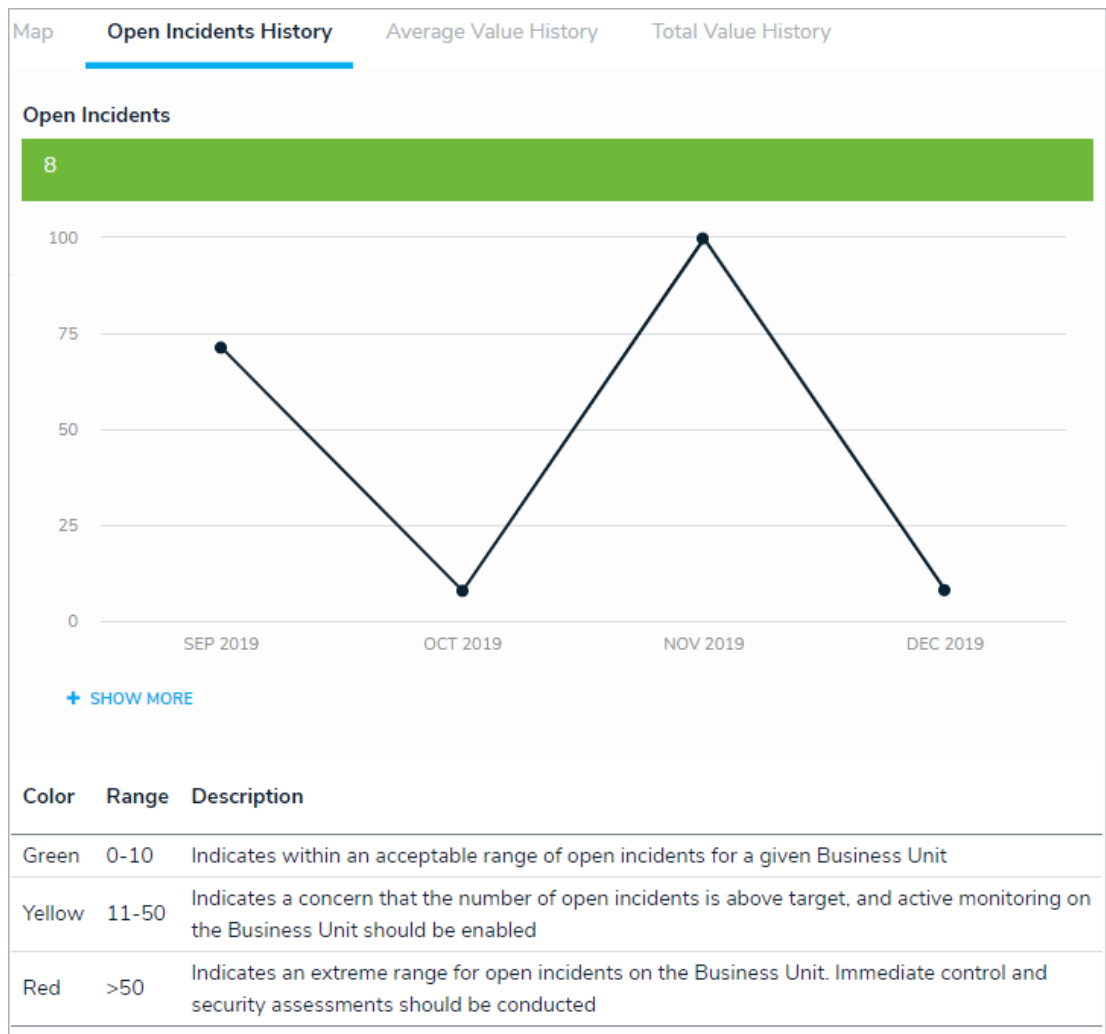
Map Open Incidents History Average Value History Total Value History

Open Incidents

8

100
75
50
25
0

SEP 2019 OCT 2019 NOV 2019 DEC 2019

+ SHOW MORE

| Color | Range | Description |
|---|---|---|
| Green | 0-10 | Indicates within an acceptable range of open incidents for a given Business Unit |
| Yellow | 11-50 | Indicates a concern that the number of open incidents is above target, and active monitoring on the Business Unit should be enabled |
| Red | >50 | Indicates an extreme range for open incidents on the Business Unit. Immediate control and security assessments should be conducted |